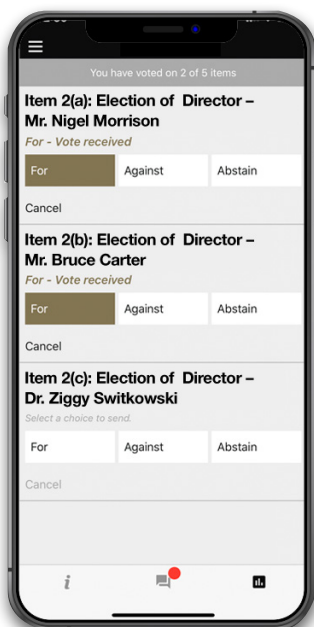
You have voted on 2 of 5 items

Item 2(a): Election of Director – Mr. Nigel Morrison

For - Vote received

For

Against

Abstain

Cancel

Item 2(b): Election of Director – Mr. Bruce Carter

For - Vote received

For

Against

Abstain

Cancel

Item 2(c): Election of Director – Dr. Ziggy Switkowski

Select a choice to send.

For

Against

Abstain

Cancel

i